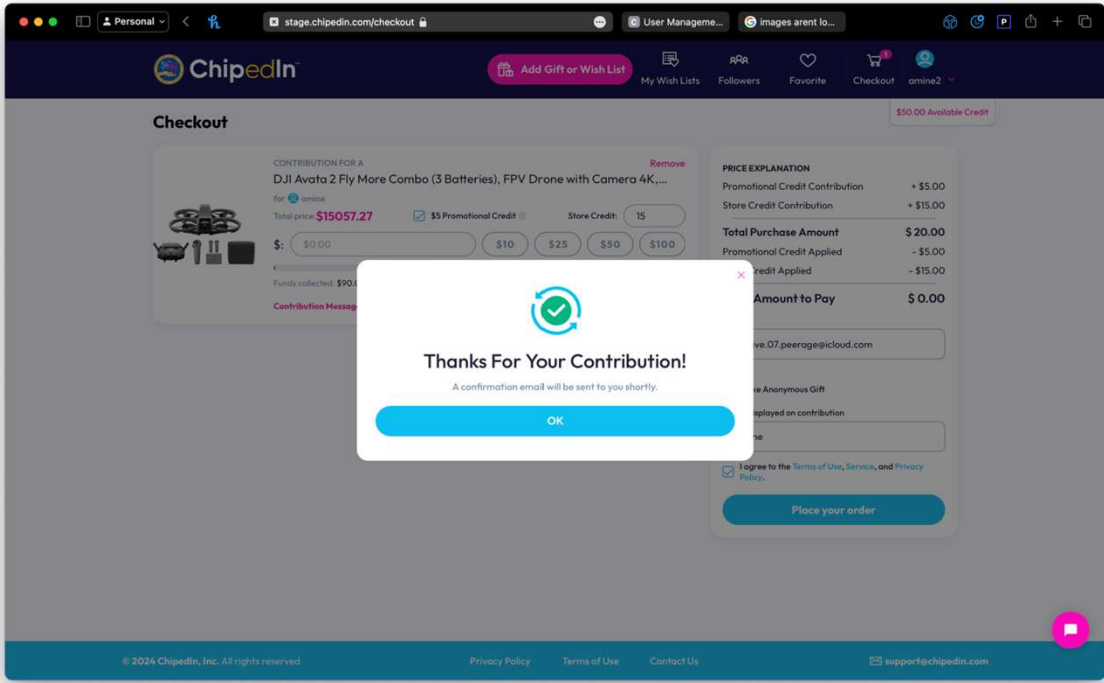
Personal

stage.chipedin.com/checkout

User Manageme...

images arent lo...

ChipedIn

Add Gift or Wish List

My Wish Lists

Followers

Favorite

1
Checkout

amine2

$50.00 Available Credit

Checkout

CONTRIBUTION FOR A

Remove

DJI Avata 2 Fly More Combo (3 Batteries), FPV Drone with Camera 4K,...

for amine

Total price: $15057.27

$5 Promotional Credit

Store Credit: 15

$: $0.00

$10

$25

$50

$100

Funds collected: $90.0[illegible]

Contribution Messag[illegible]

PRICE EXPLANATION

| | |
|---|---|
| Promotional Credit Contribution | + $5.00 |
| Store Credit Contribution | + $15.00 |
| Total Purchase Amount | $ 20.00 |
| Promotional Credit Applied | - $5.00 |
| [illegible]redit Applied | - $15.00 |
| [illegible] Amount to Pay | $ 0.00 |

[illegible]ve.07.peerage@icloud.com

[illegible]e Anonymous Gift

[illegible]splayed on contribution

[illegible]e

I agree to the Terms of Use, Service, and Privacy Policy.

Place your order

Thanks For Your Contribution!

A confirmation email will be sent to you shortly.

OK

© 2024 ChipedIn, Inc. All rights reserved

Privacy Policy

Terms of Use

Contact Us

support@chipedin.com